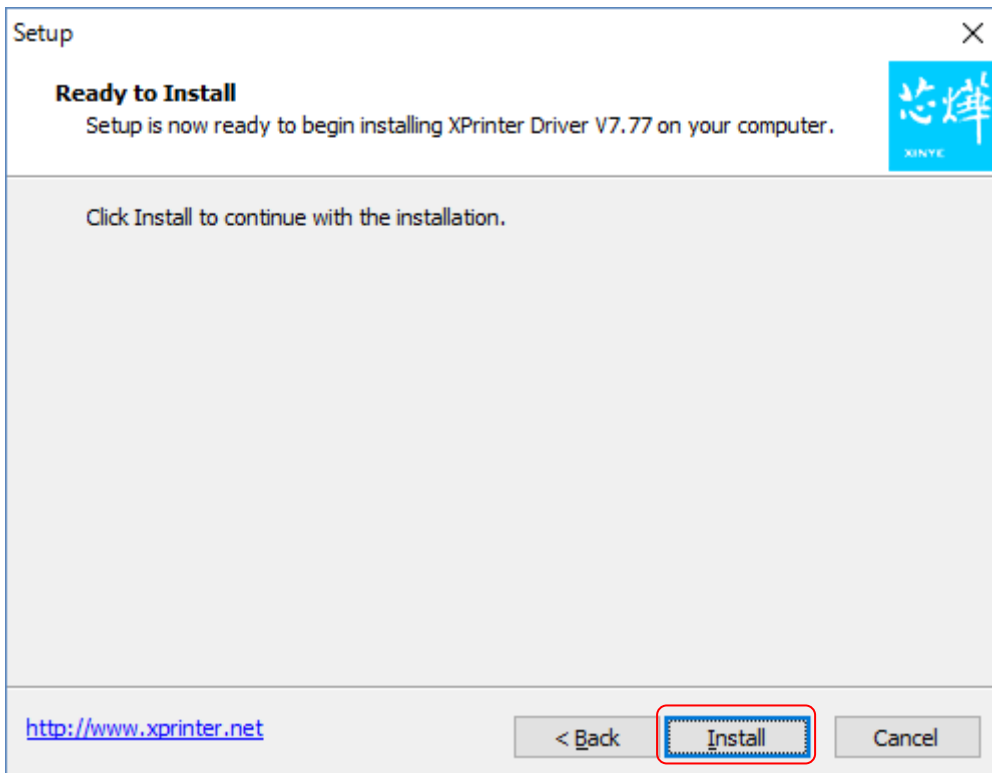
Setup

Ready to Install
Setup is now ready to begin installing XPrinter Driver V7.77 on your computer.

芯烨
XINYE

Click Install to continue with the installation.

http://www.xprinter.net

< Back
Install
Cancel